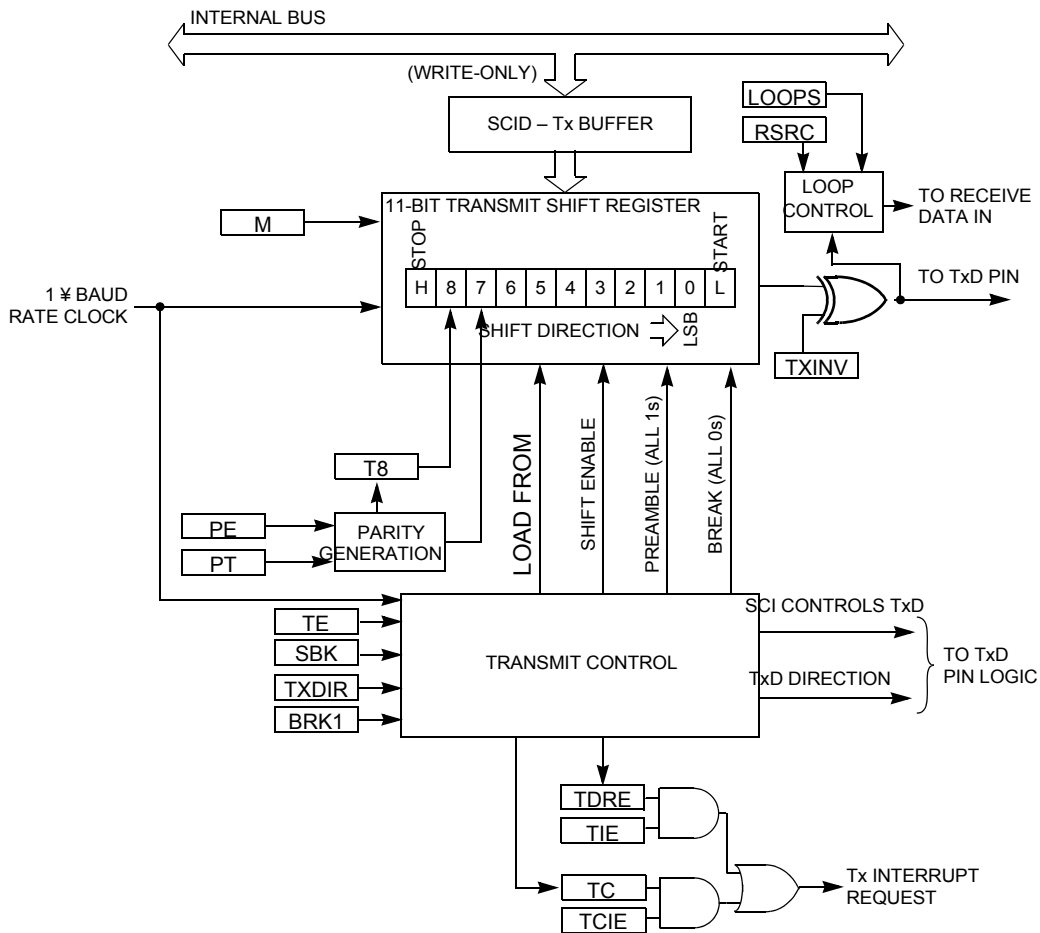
INTERNAL BUS

(WRITE-ONLY)

SCID – Tx BUFFER

LOOPS

RSRC

LOOP CONTROL

TO RECEIVE DATA IN

M

11-BIT TRANSMIT SHIFT REGISTER

STOP

START

1 ¥ BAUD RATE CLOCK

| H | 8 | 7 | 6 | 5 | 4 | 3 | 2 | 1 | 0 | L |
|---|---|---|---|---|---|---|---|---|---|---|

SHIFT DIRECTION

LSB

TO TxD PIN

TXINV

T8

PE

PARITY GENERATION

PT

LOAD FROM

SHIFT ENABLE

PREAMBLE (ALL 1s)

BREAK (ALL 0s)

TE

SBK

TXDIR

BRK1

TRANSMIT CONTROL

SCI CONTROLS TxD

TxD DIRECTION

TO TxD PIN LOGIC

TDRE

TIE

TC

TCIE

Tx INTERRUPT REQUEST